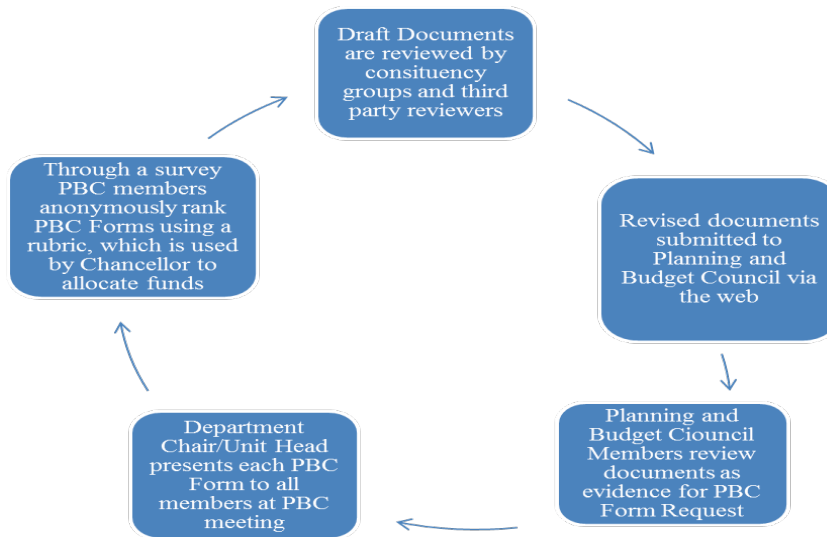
Draft Documents are reviewed by consituency groups and third party reviewers

Revised documents submitted to Planning and Budget Council via the web

Planning and Budget Ciouncil Members review documents as evidence for PBC Form Request

Department Chair/Unit Head presents each PBC Form to all members at PBC meeting

Through a survey PBC members anonymously rank PBC Forms using a rubric, which is used by Chancellor to allocate funds